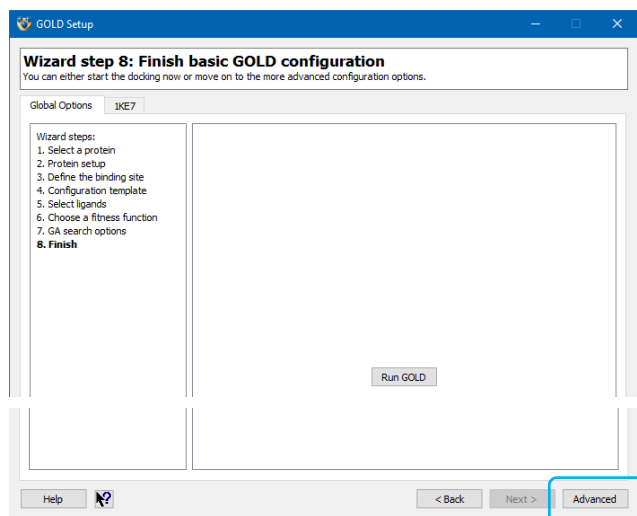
GOLD Setup

Wizard step 8: Finish basic GOLD configuration
You can either start the docking now or move on to the more advanced configuration options.

Global Options
1KE7

Wizard steps:
1. Select a protein
2. Protein setup
3. Define the binding site
4. Configuration template
5. Select ligands
6. Choose a fitness function
7. GA search options
8. Finish

Run GOLD

Help
< Back
Next >
Advanced